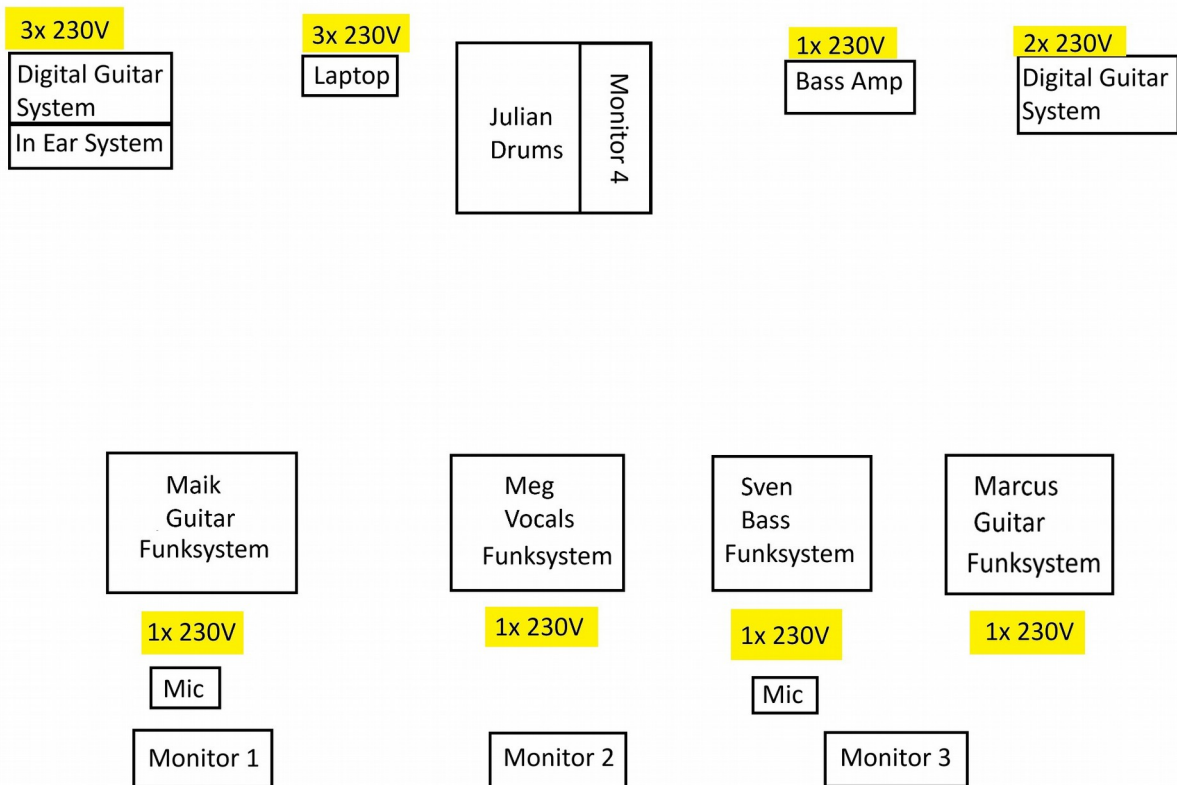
3x 230V
Digital Guitar System
In Ear System

3x 230V
Laptop

Julian Drums
Monitor 4

1x 230V
Bass Amp

2x 230V
Digital Guitar System

Maik Guitar Funksystem

Meg Vocals Funksystem

Sven Bass Funksystem

Marcus Guitar Funksystem

1x 230V
1x 230V
1x 230V
1x 230V

Mic
Mic

Monitor 1
Monitor 2
Monitor 3